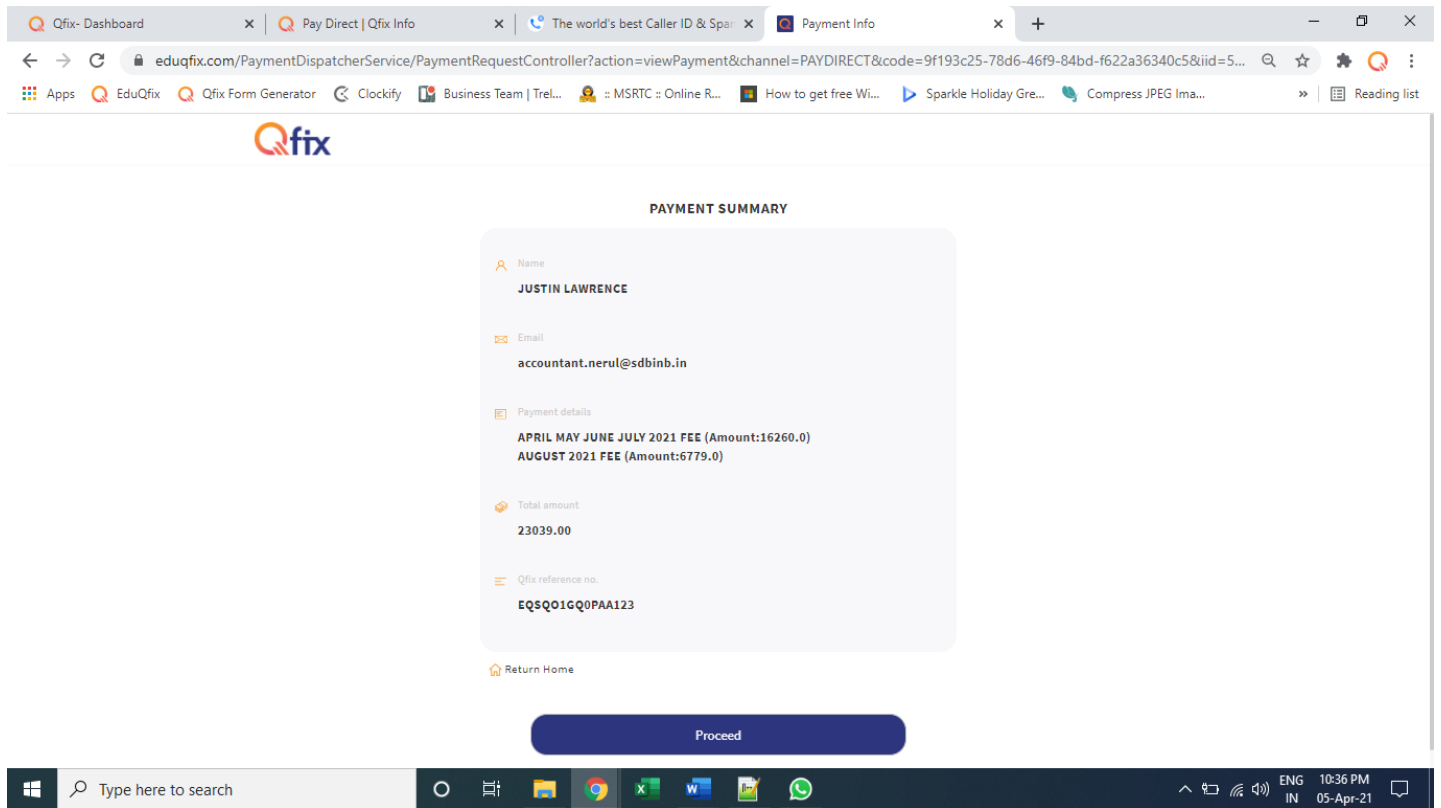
Qfix- Dashboard
Pay Direct | Qfix Info
The world's best Caller ID & Spar
Payment Info

eduqfix.com/PaymentDispatcherService/PaymentRequestController?action=viewPayment&channel=PAYDIRECT&code=9f193c25-78d6-46f9-84bd-f622a36340c5&iid=5...

Apps EduQfix Qfix Form Generator Clockify Business Team | Trel... :: MSRTC :: Online R... How to get free Wi... Sparkle Holiday Gre... Compress JPEG Ima... » Reading list

Qfix

PAYMENT SUMMARY

Name
JUSTIN LAWRENCE

Email
accountant.nerul@sdbinb.in

Payment details
APRIL MAY JUNE JULY 2021 FEE (Amount:16260.0)
AUGUST 2021 FEE (Amount:6779.0)

Total amount
23039.00

Qfix reference no.
EQSQO1GQ0PAA123

Return Home

Proceed

Type here to search

ENG IN 10:36 PM 05-Apr-21